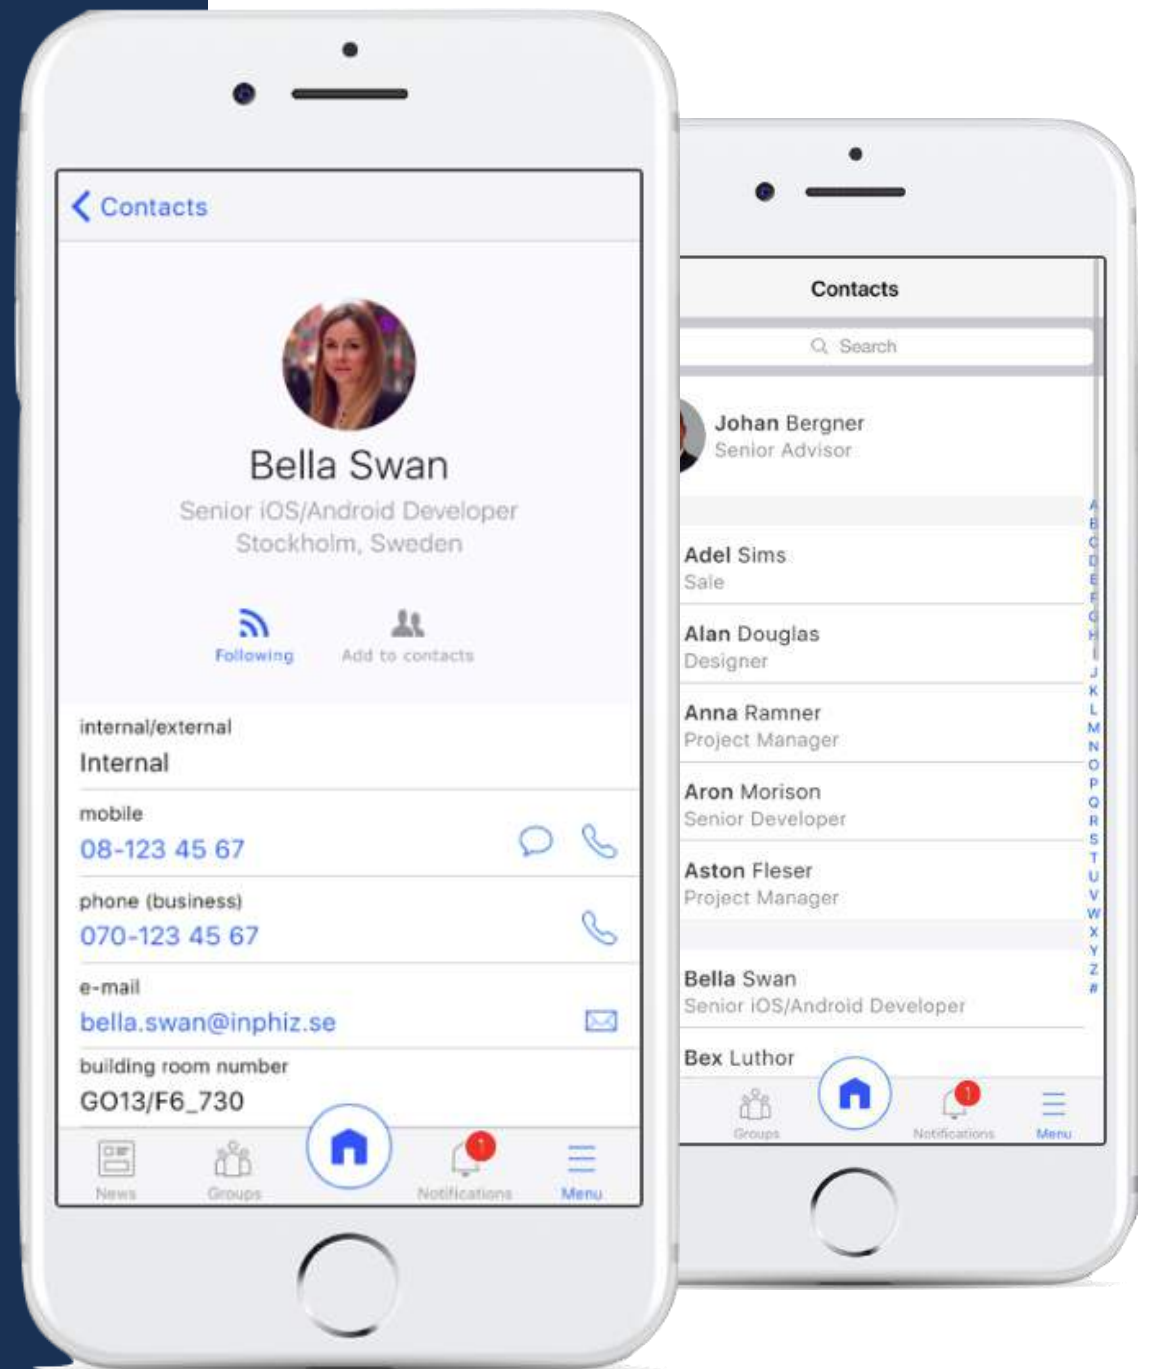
Contacts

Bella Swan
Senior iOS/Android Developer
Stockholm, Sweden

Following
Add to contacts

internal/external
Internal

mobile
08-123 45 67

phone (business)
070-123 45 67

e-mail
bella.swan@inphiz.se

building room number
GO13/F6_730

News
Groups
1
Notifications
Menu

Contacts

Search

Johan Bergner
Senior Advisor

Adel Sims
Sale

Alan Douglas
Designer

Anna Ramner
Project Manager

Aron Morison
Senior Developer

Aston Fleser
Project Manager

Bella Swan
Senior iOS/Android Developer

Bex Luthor

A B C D E F G H I J K L M N O P Q R S T U V W X Y Z #

Groups
1
Notifications
Menu